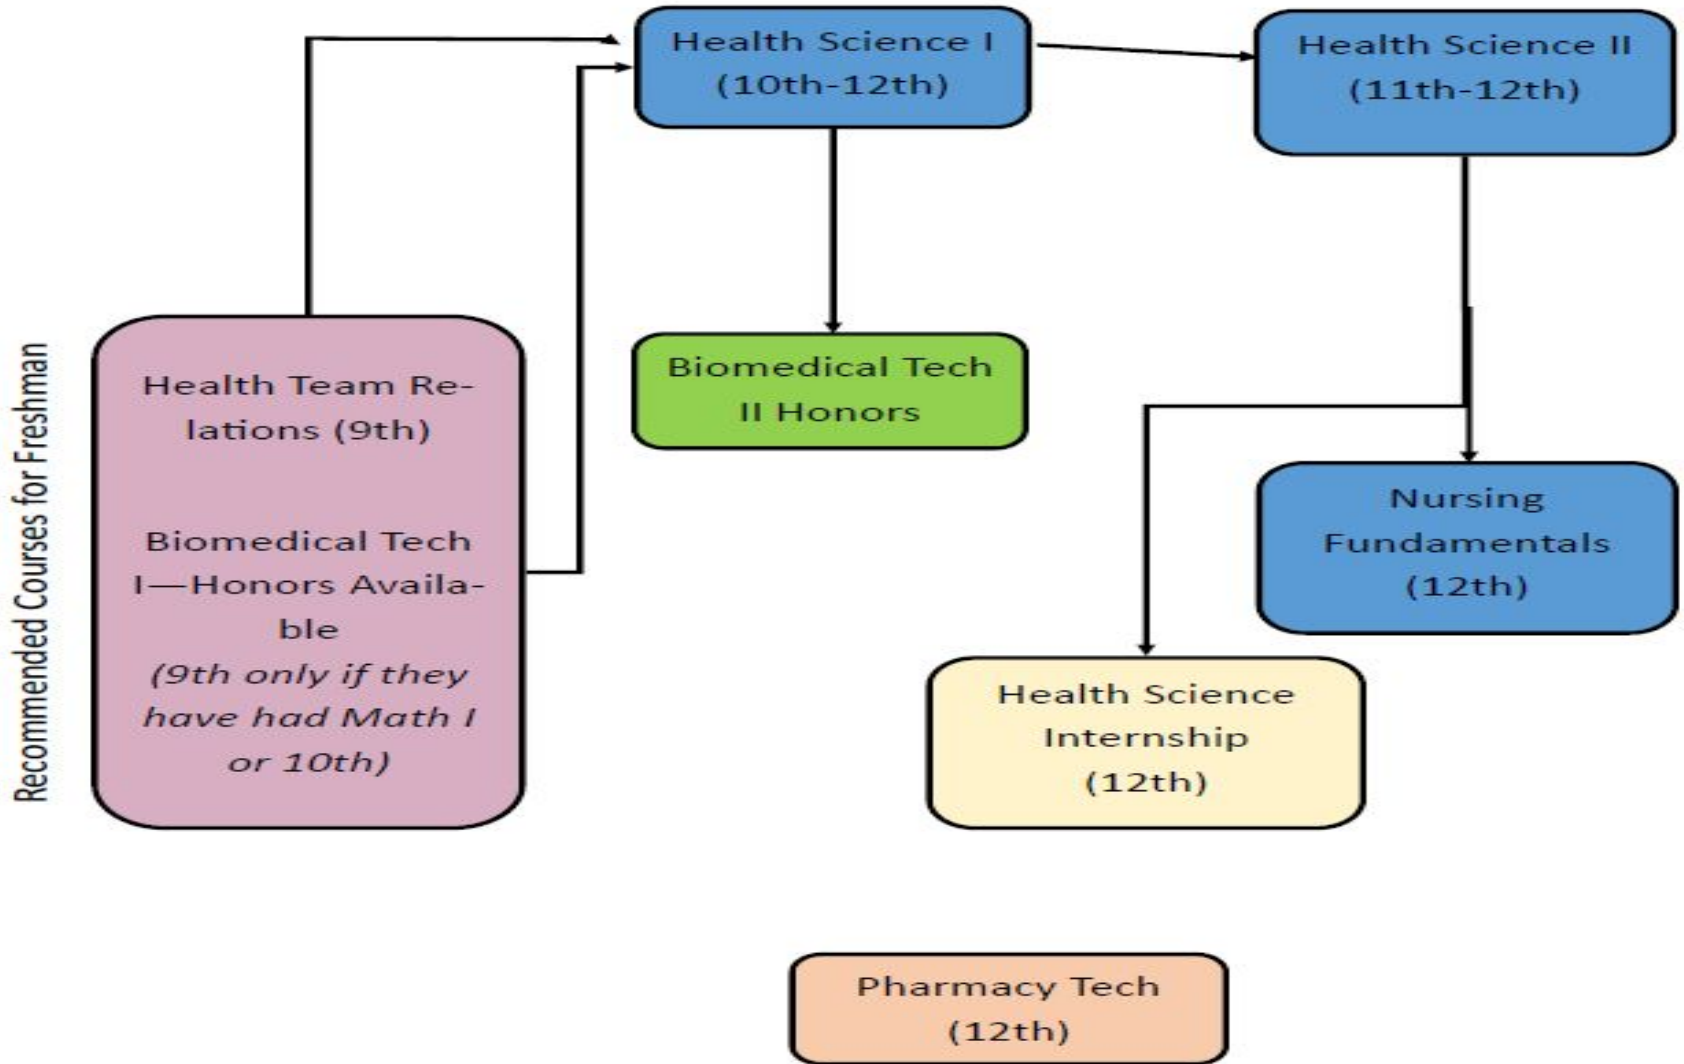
Recommended Courses for Freshman

Health Team Relations (9th)

Biomedical Tech I—Honors Available

*(9th only if they have had Math I or 10th)*

Health Science I
(10th-12th)

Health Science II
(11th-12th)

Biomedical Tech II Honors

Nursing Fundamentals
(12th)

Health Science Internship
(12th)

Pharmacy Tech
(12th)